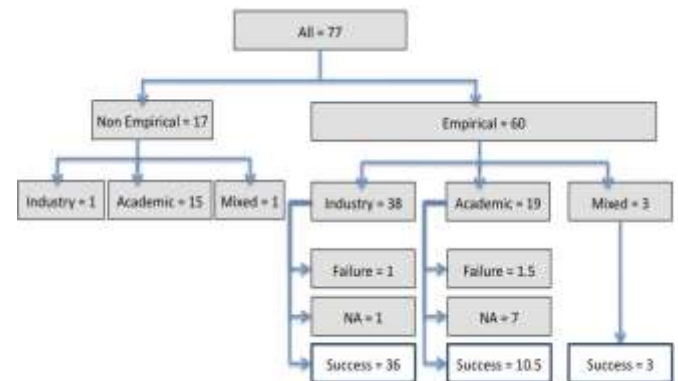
All = 77

Non Empirical = 17

Empirical = 60

Industry = 1

Academic = 15

Mixed = 1

Industry = 38

Academic = 19

Mixed = 3

Failure = 1

Failure = 1.5

NA = 1

NA = 7

Success = 36

Success = 10.5

Success = 3